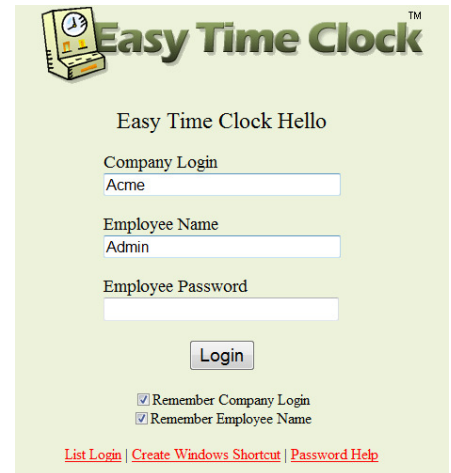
Easy Time Clock™

Easy Time Clock Hello

Company Login
Acme

Employee Name
Admin

Employee Password

Login

Remember Company Login
Remember Employee Name

List Login | Create Windows Shortcut | Password Help